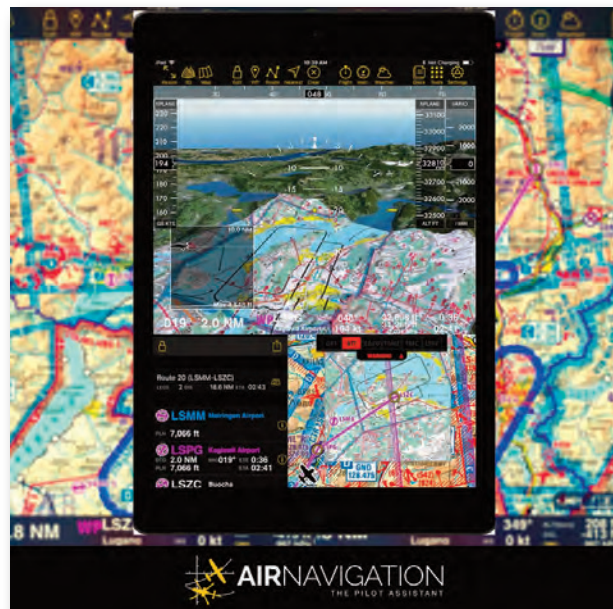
8:08 AM

Route 20 (LSMM-LSZC)

LSMM Meiringen Airport

7,066 ft

LSPG Kägiswil Airport

2.0 NM 019° 0:36

7,066 ft 02:41

LSZC Buochs

019 2.0 NM

GND 128.475

8 NM

0 kt

AIRNAVIGATION

THE PILOT ASSISTANT